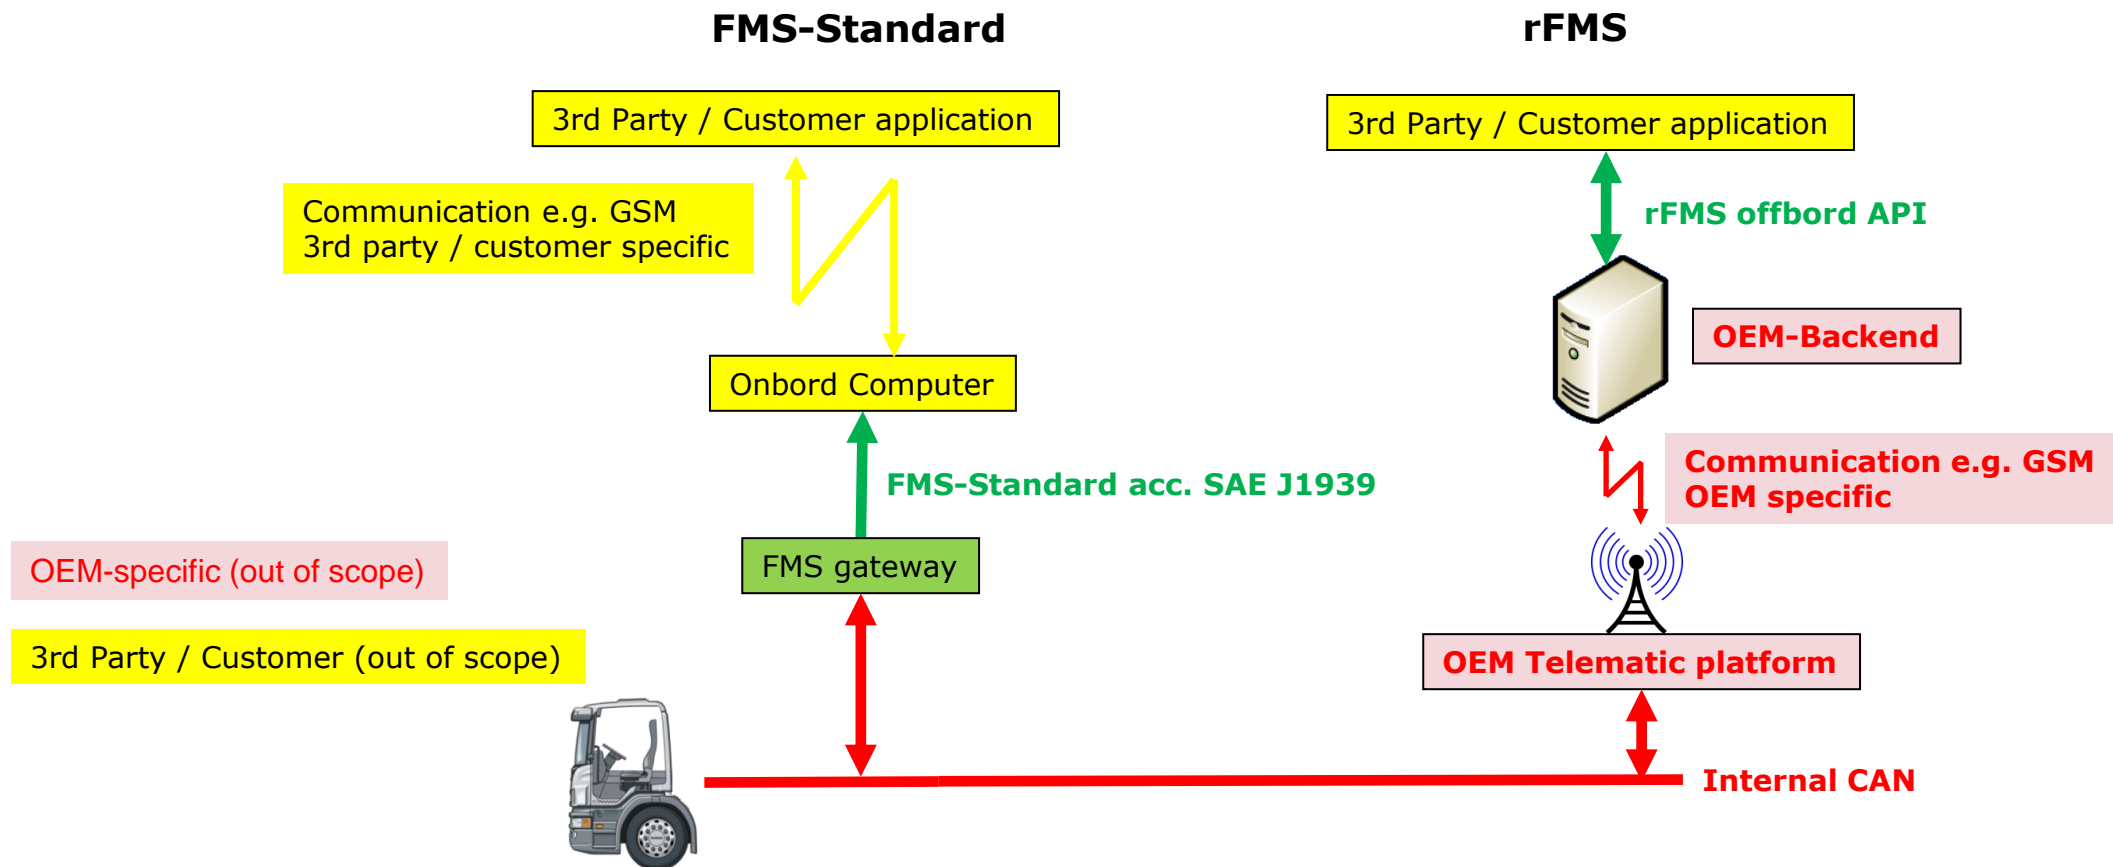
FMS-Standard

rFMS

3rd Party / Customer application

3rd Party / Customer application

Communication e.g. GSM
3rd party / customer specific

rFMS offbord API

OEM-Backend

Onbord Computer

Communication e.g. GSM
OEM specific

FMS-Standard acc. SAE J1939

FMS gateway

OEM-specific (out of scope)

3rd Party / Customer (out of scope)

OEM Telematic platform

Internal CAN